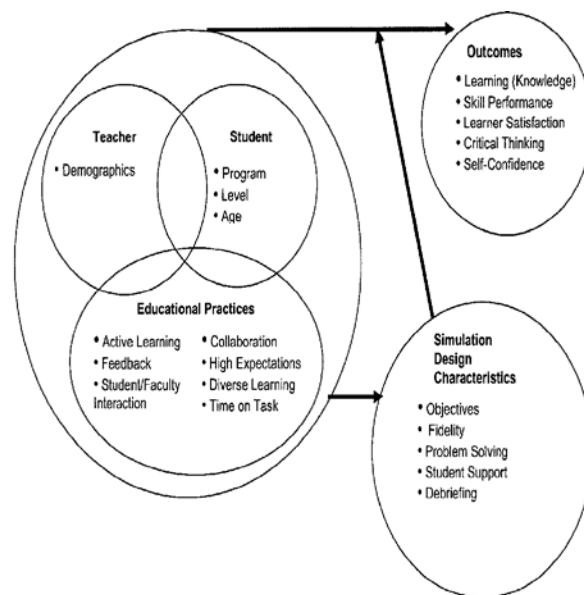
Teacher
• Demographics

Student
• Program
• Level
• Age

Educational Practices
• Active Learning
• Feedback
• Student/Faculty Interaction
• Collaboration
• High Expectations
• Diverse Learning
• Time on Task

Outcomes
• Learning (Knowledge)
• Skill Performance
• Learner Satisfaction
• Critical Thinking
• Self-Confidence

Simulation Design Characteristics
• Objectives
• Fidelity
• Problem Solving
• Student Support
• Debriefing